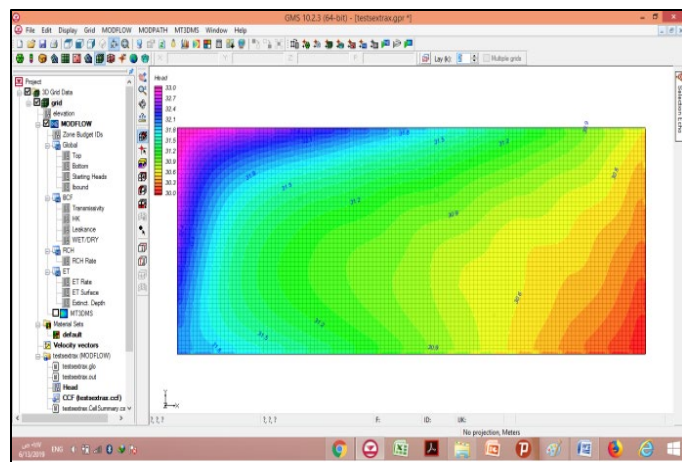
GMS 10.2.3 (64-bit) - [testsextrax.gpr *]

File Edit Display Grid MODFLOW MODPATH MT3DMS Window Help

Lay (k): 1 Multiple grids

Project
3D Grid Data
grid
elevation
MODFLOW
Zone Budget IDs
Global
Top
Bottom
Starting Heads
Ibound
BCF
Transmissivity
HK
Leakance
WET/DRY
RCH
RCH Rate
ET
ET Rate
ET Surface
Extinct. Depth
MT3DMS
Material Sets
default
Velocity vectors
testsextrax (MODFLOW)
testsextrax.glo
testsextrax.out
Head
CCF (testsextrax.ccf)
testsextrax.Cell Summary.cs

Head
33.0
32.7
32.4
32.1
31.8
31.5
31.2
30.9
30.6
30.3
30.0

31.8
31.5
31.2
30.9
30.6
31.5
31.2
30.9
30.6
31.8
31.5
30.9
30.6

Selection Echo

?, ?, ?
F:
ID:
Lk:
No projection, Meters

ENG
6/13/2018